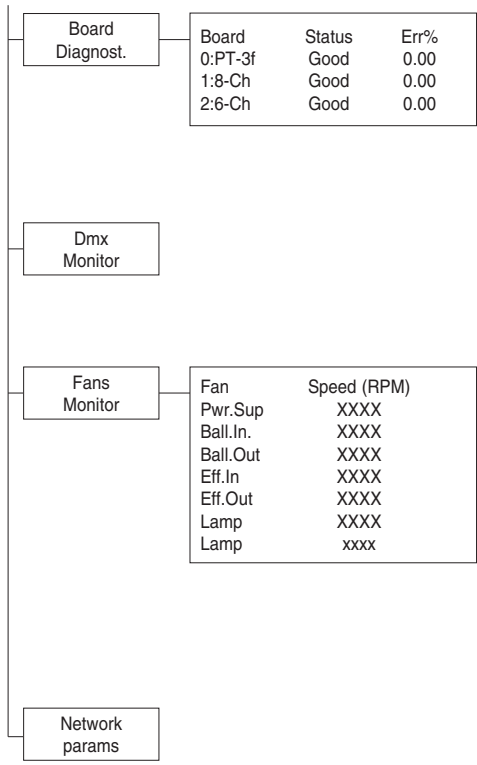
Board Diagnost.

| Board | Status | Err% |
|---|---|---|
| 0:PT-3f | Good | 0.00 |
| 1:8-Ch | Good | 0.00 |
| 2:6-Ch | Good | 0.00 |

Dmx Monitor

Fans Monitor

| Fan | Speed (RPM) |
|---|---|
| Pwr.Sup | XXXX |
| Ball.In. | XXXX |
| Ball.Out | XXXX |
| Eff.In | XXXX |
| Eff.Out | XXXX |
| Lamp | XXXX |
| Lamp | xxxx |

Network params